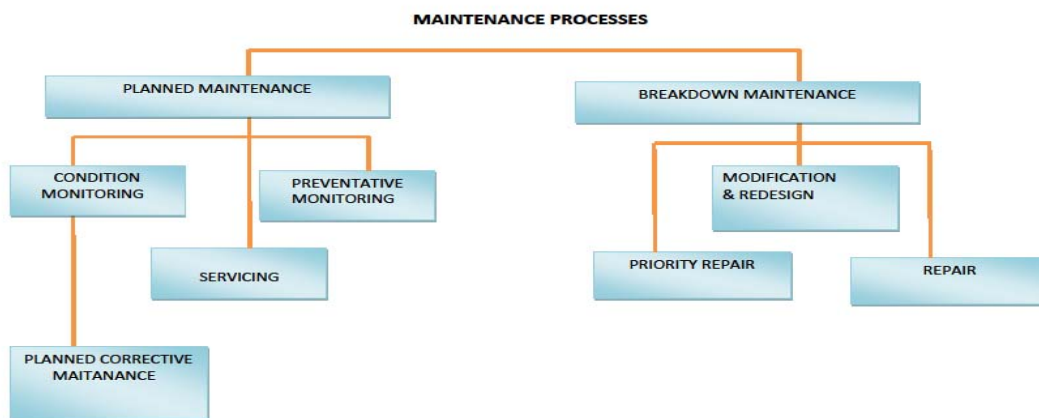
MAINTENANCE PROCESSES

PLANNED MAINTENANCE

BREAKDOWN MAINTENANCE

CONDITION MONITORING

PREVENTATIVE MONITORING

MODIFICATION & REDESIGN

SERVICING

PRIORITY REPAIR

REPAIR

PLANNED CORRECTIVE MAITANANCE